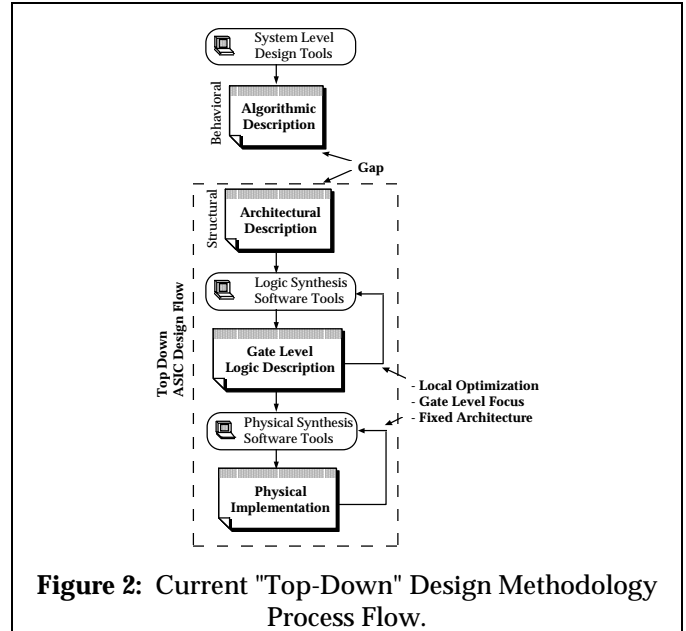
System Level Design Tools

Behavioral

Algorithmic Description

Gap

Structural

Architectural Description

Top Down ASIC Design Flow

Logic Synthesis Software Tools

Gate Level Logic Description

- Local Optimization
- Gate Level Focus
- Fixed Architecture

Physical Synthesis Software Tools

Physical Implementation

**Figure 2:** Current "Top-Down" Design Methodology Process Flow.